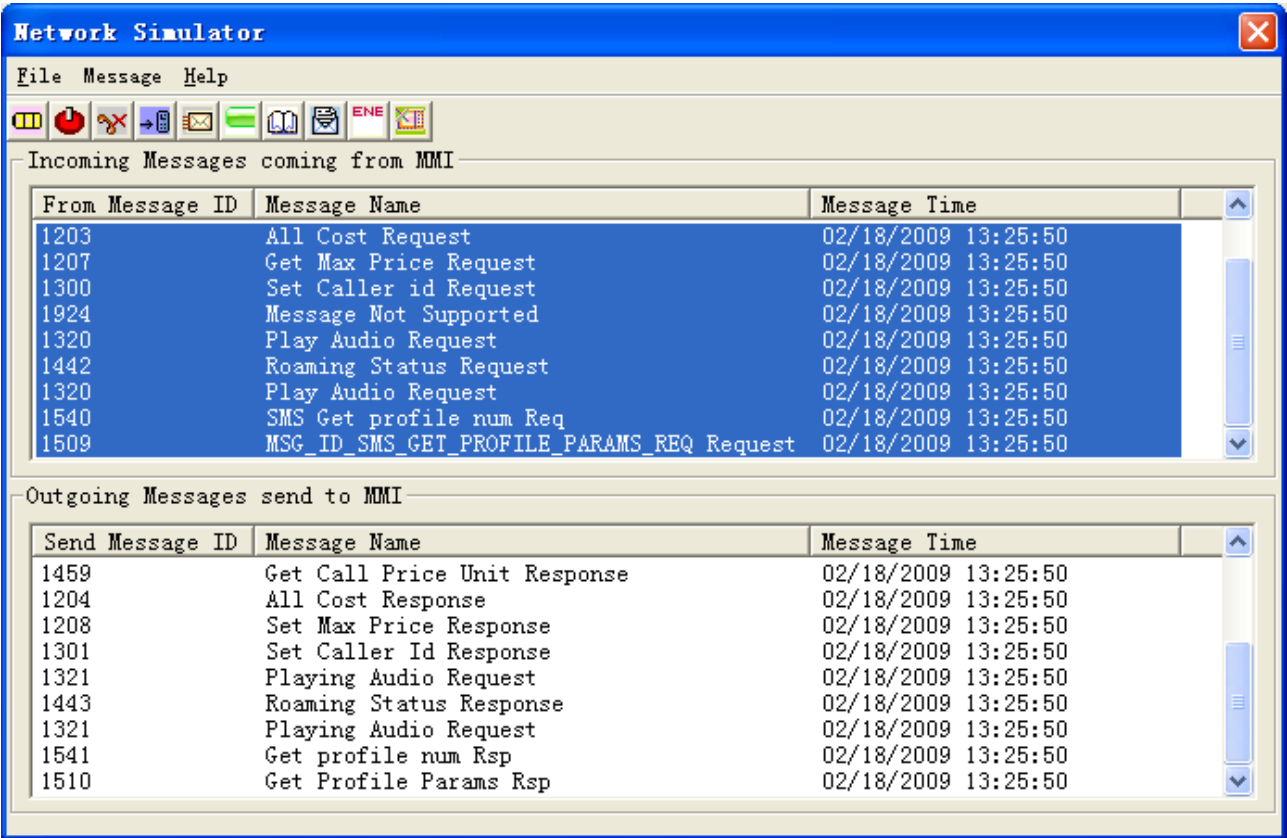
Network Simulator

File Message Help

ENE

Incoming Messages coming from MMI

| From Message ID | Message Name | Message Time |
|---|---|---|
| 1203 | All Cost Request | 02/18/2009 13:25:50 |
| 1207 | Get Max Price Request | 02/18/2009 13:25:50 |
| 1300 | Set Caller id Request | 02/18/2009 13:25:50 |
| 1924 | Message Not Supported | 02/18/2009 13:25:50 |
| 1320 | Play Audio Request | 02/18/2009 13:25:50 |
| 1442 | Roaming Status Request | 02/18/2009 13:25:50 |
| 1320 | Play Audio Request | 02/18/2009 13:25:50 |
| 1540 | SMS Get profile num Req | 02/18/2009 13:25:50 |
| 1509 | MSG_ID_SMS_GET_PROFILE_PARAMS_REQ Request | 02/18/2009 13:25:50 |

Outgoing Messages send to MMI

| Send Message ID | Message Name | Message Time |
|---|---|---|
| 1459 | Get Call Price Unit Response | 02/18/2009 13:25:50 |
| 1204 | All Cost Response | 02/18/2009 13:25:50 |
| 1208 | Set Max Price Response | 02/18/2009 13:25:50 |
| 1301 | Set Caller Id Response | 02/18/2009 13:25:50 |
| 1321 | Playing Audio Request | 02/18/2009 13:25:50 |
| 1443 | Roaming Status Response | 02/18/2009 13:25:50 |
| 1321 | Playing Audio Request | 02/18/2009 13:25:50 |
| 1541 | Get profile num Rsp | 02/18/2009 13:25:50 |
| 1510 | Get Profile Params Rsp | 02/18/2009 13:25:50 |